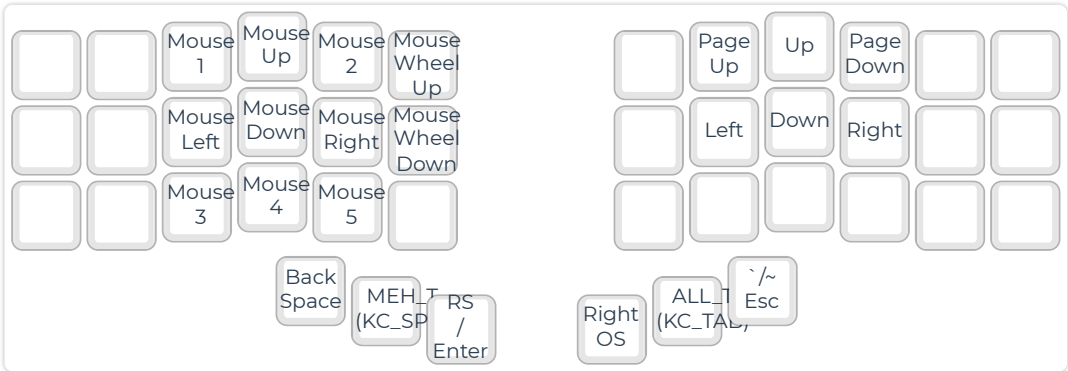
Mouse 1
Mouse Up
Mouse 2
Mouse Wheel Up

Page Up
Up
Page Down

Mouse Left
Mouse Down
Mouse Right
Mouse Wheel Down

Left
Down
Right

Mouse 3
Mouse 4
Mouse 5

Back Space
MEH_T (KC_SP
RS / Enter

Right OS
ALL_T (KC_TAB)
`/~ Esc